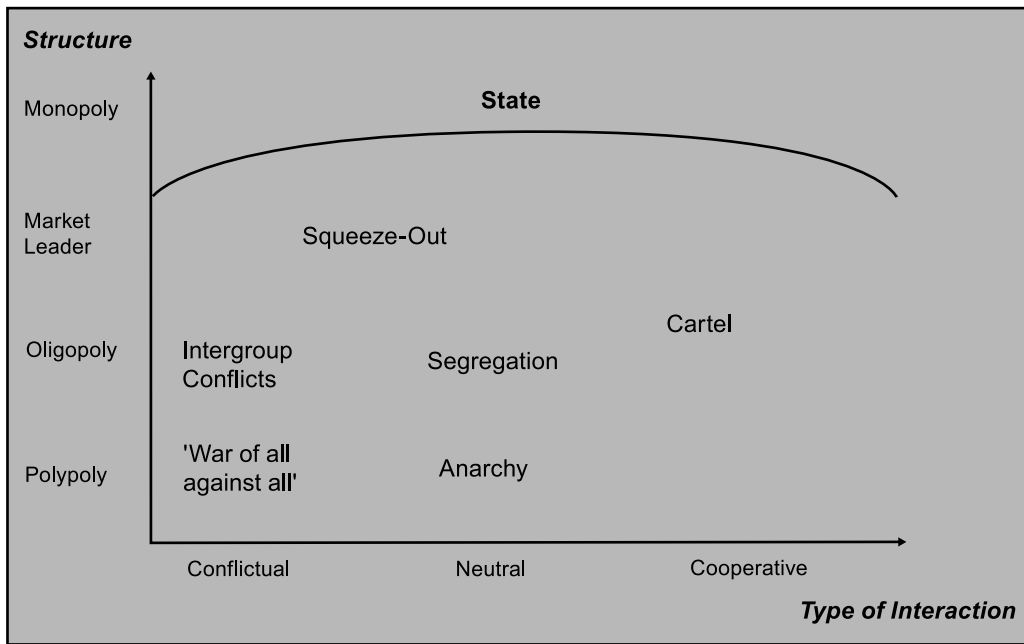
Structure

Monopoly

State

Market Leader

Squeeze-Out

Cartel

Oligopoly

Intergroup Conflicts

Segregation

Polypoly

'War of all against all'

Anarchy

Conflictual

Neutral

Cooperative

Type of Interaction